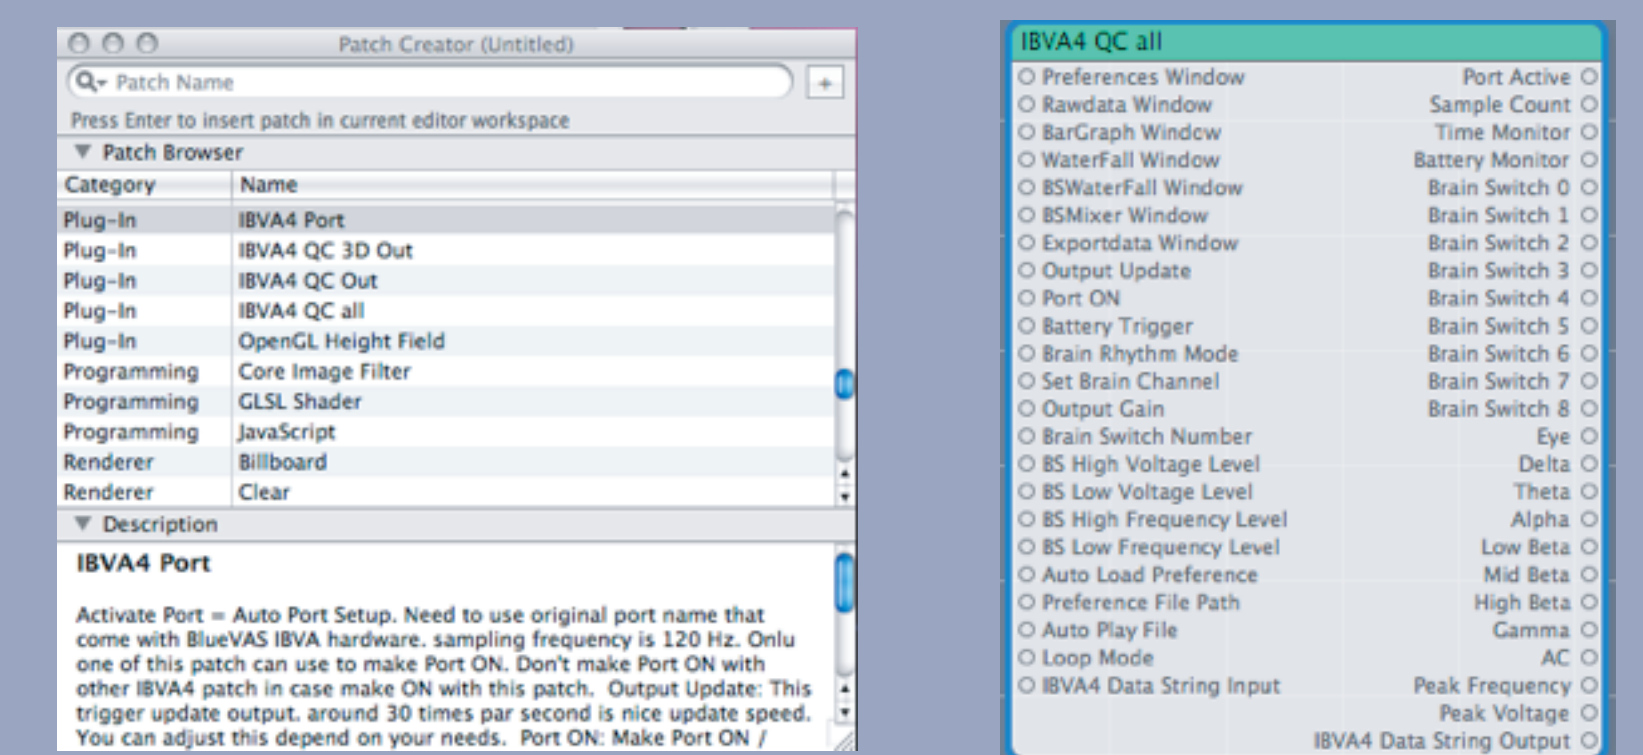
Patch Creator (Untitled)

Patch Name

+

Press Enter to insert patch in current editor workspace

▼ Patch Browser

| Category | Name |
|---|---|
| Plug-In | IBVA4 Port |
| Plug-In | IBVA4 QC 3D Out |
| Plug-In | IBVA4 QC Out |
| Plug-In | IBVA4 QC all |
| Plug-In | OpenGL Height Field |
| Programming | Core Image Filter |
| Programming | GLSL Shader |
| Programming | JavaScript |
| Renderer | Billboard |
| Renderer | Clear |

▼ Description

IBVA4 Port

Activate Port = Auto Port Setup. Need to use original port name that come with BlueVAS IBVA hardware. sampling frequency is 120 Hz. Onlu one of this patch can use to make Port ON. Don't make Port ON with other IBVA4 patch in case make ON with this patch. Output Update: This trigger update output. around 30 times par second is nice update speed. You can adjust this depend on your needs. Port ON: Make Port ON /

IBVA4 QC all

Preferences Window
Rawdata Window
BarGraph Window
WaterFall Window
BSWaterFall Window
BSMixer Window
Exportdata Window
Output Update
Port ON
Battery Trigger
Brain Rhythm Mode
Set Brain Channel
Output Gain
Brain Switch Number
BS High Voltage Level
BS Low Voltage Level
BS High Frequency Level
BS Low Frequency Level
Auto Load Preference
Preference File Path
Auto Play File
Loop Mode
IBVA4 Data String Input

Port Active
Sample Count
Time Monitor
Battery Monitor
Brain Switch 0
Brain Switch 1
Brain Switch 2
Brain Switch 3
Brain Switch 4
Brain Switch 5
Brain Switch 6
Brain Switch 7
Brain Switch 8
Eye
Delta
Theta
Alpha
Low Beta
Mid Beta
High Beta
Gamma
AC
Peak Frequency
Peak Voltage
IBVA4 Data String Output